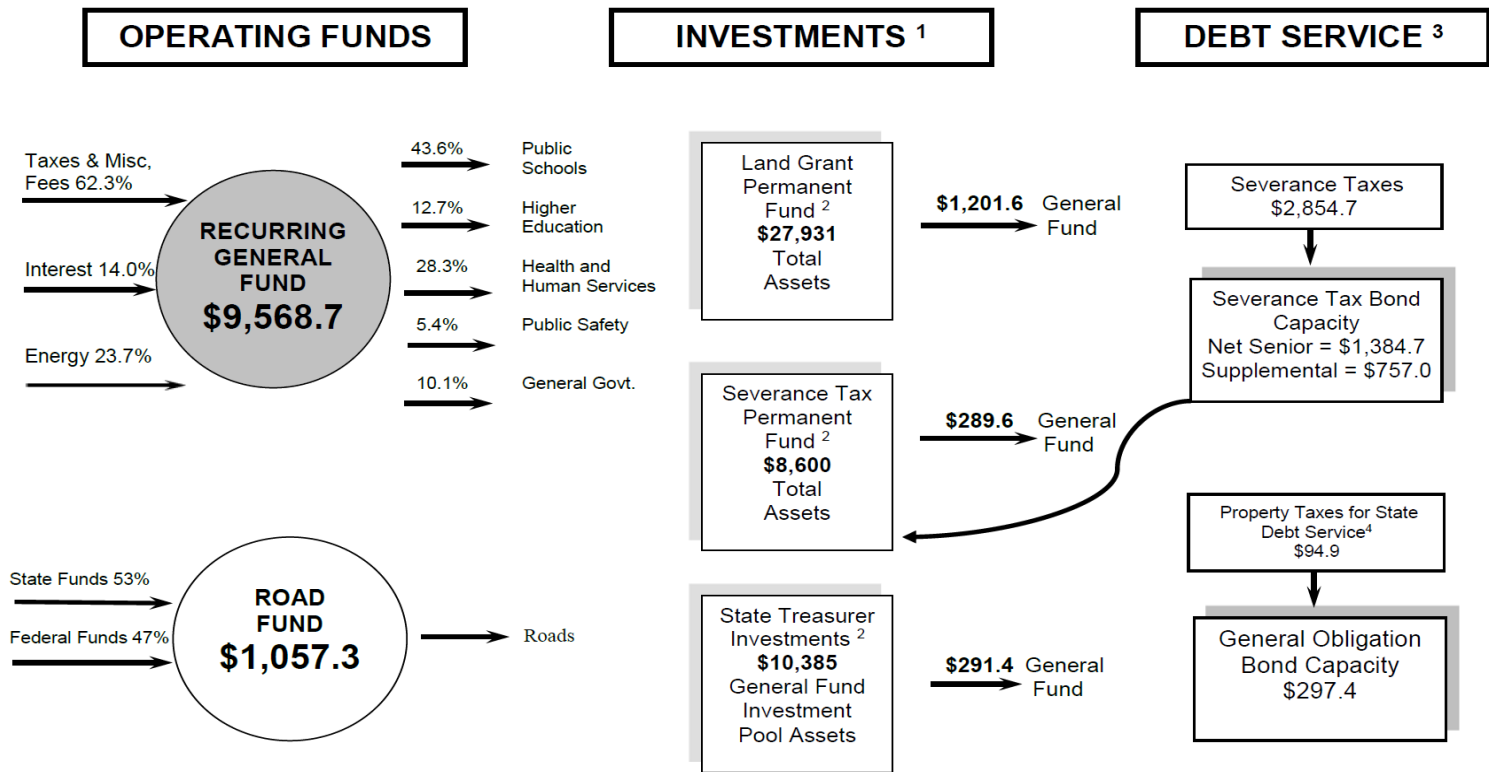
OPERATING FUNDS

INVESTMENTS $^1$

DEBT SERVICE $^3$

Taxes & Misc, Fees 62.3%

Interest 14.0%

Energy 23.7%

RECURRING GENERAL FUND $9,568.7

43.6% Public Schools

12.7% Higher Education

28.3% Health and Human Services

5.4% Public Safety

10.1% General Govt.

State Funds 53%

Federal Funds 47%

ROAD FUND $1,057.3

Roads

Land Grant Permanent Fund $^2$ $27,931 Total Assets

$1,201.6 General Fund

Severance Tax Permanent Fund $^2$ $8,600 Total Assets

$289.6 General Fund

State Treasurer Investments $^2$ $10,385 General Fund Investment Pool Assets

$291.4 General Fund

Severance Taxes $2,854.7

Severance Tax Bond Capacity Net Senior = $1,384.7 Supplemental = $757.0

Property Taxes for State Debt Service$^4$ $94.9

General Obligation Bond Capacity $297.4